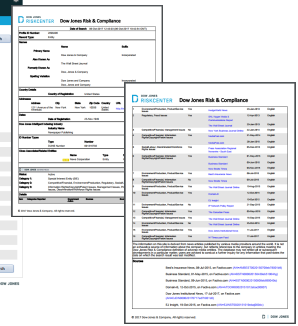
DOW JONES RISKCENTER Dow Jones Risk & Compliance

Profile ID Number
Record Type

Names
Primary Name Dow Jones & Company
Also Known As The Wall Street Journal
Formerly Known As
Spelling Variation Dow Jones & Company

Country Details
Addresses
Address City State Zip Code Country URL

Dow Jones Intelligent Industry Code(s)

ID Number Types
Type Number

Sanctions Lists
Other Lists
Other Associated Notable Entities
Name Relationship

Profile Notes

Category 1
Category 2
Category 3
Category 4

© 2011 Dow Jones & Company. All rights reserved.

DOW JONES RISKCENTER Dow Jones Risk & Compliance

Sources

© 2011 Dow Jones & Company. All rights reserved. DOW JONES